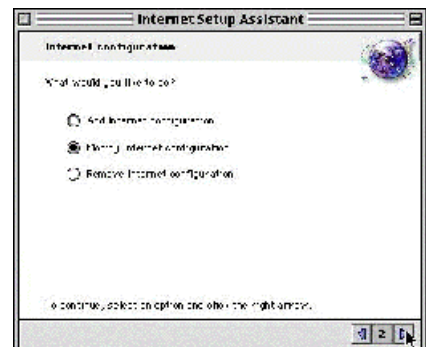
Internet Setup Assistant

Internet configurations

What would you like to do?

Add Internet configuration

Modify Internet configuration

Remove Internet configuration

To continue, select an option and click the right arrow.

2